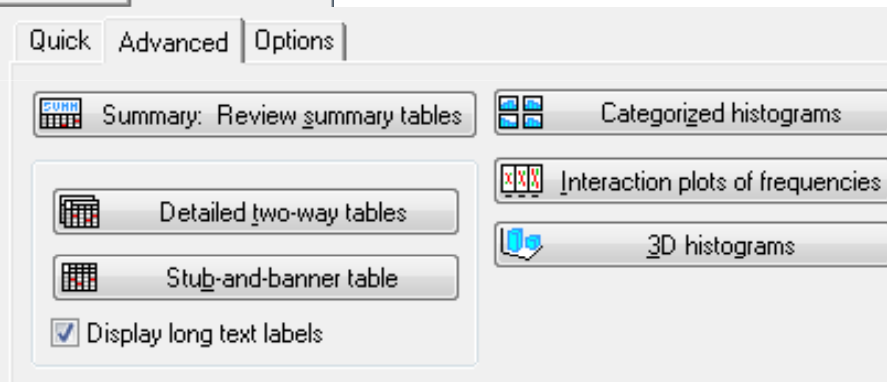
Quick | Advanced | Options

SUMM Summary: Review summary tables

Categorized histograms

Interaction plots of frequencies

Detailed two-way tables

3D histograms

Stub-and-banner table

Display long text labels